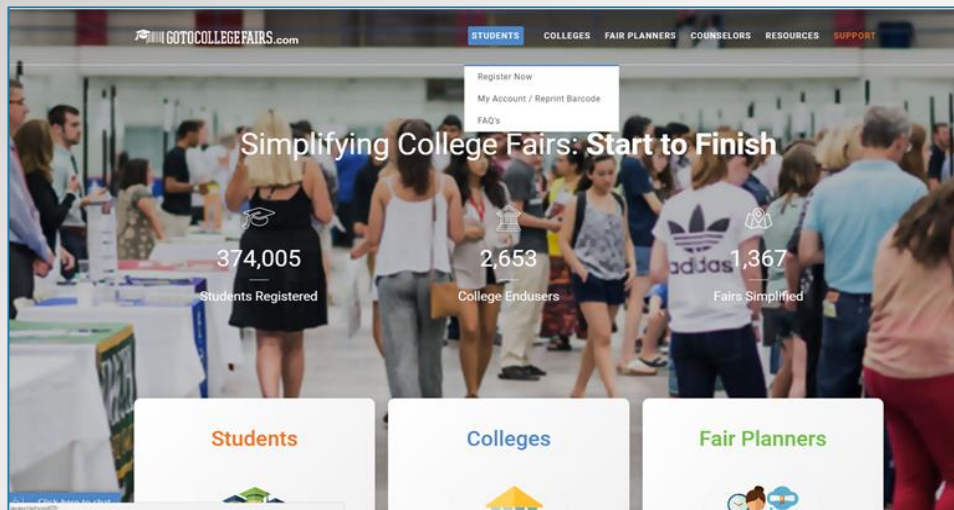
GOTOCOLLEGEFAIRS.com

STUDENTS COLLEGES FAIR PLANNERS COUNSELORS RESOURCES SUPPORT

Register Now
My Account / Reprint Barcode
FAQ's

Simplifying College Fairs: **Start to Finish**

374,005
Students Registered

2,653
College Endusers

1,367
Fairs Simplified

adidas

Students

Colleges

Fair Planners

Click here to chat